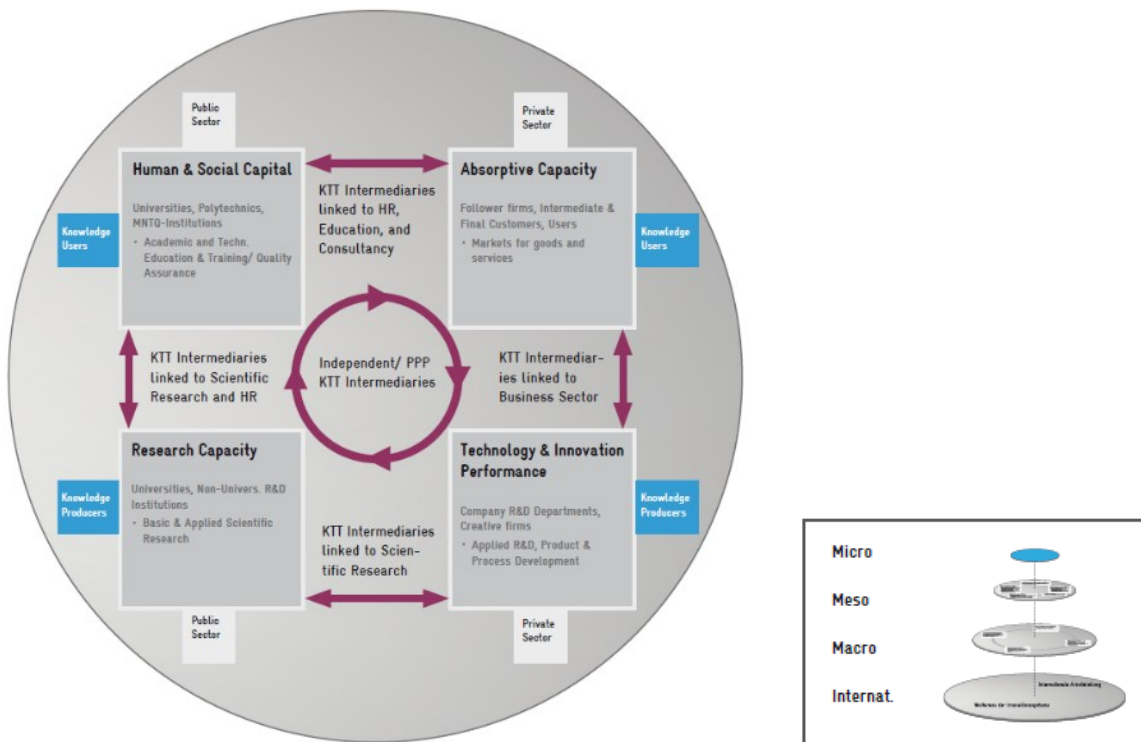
Public Sector

Private Sector

Human & Social Capital

Universities, Polytechnics, MNTQ-Institutions

• Academic and Techn. Education & Training/ Quality Assurance

KTT Intermediaries linked to HR, Education, and Consultancy

Absorptive Capacity

Follower firms, Intermediate & Final Customers, Users

• Markets for goods and services

Knowledge Users

Knowledge Users

KTT Intermediaries linked to Scientific Research and HR

Independent/ PPP KTT Intermediaries

KTT Intermediaries linked to Business Sector

Research Capacity

Universities, Non-Univers. R&D Institutions

• Basic & Applied Scientific Research

KTT Intermediaries linked to Scientific Research

Technology & Innovation Performance

Company R&D Departments, Creative firms

• Applied R&D, Product & Process Development

Knowledge Producers

Knowledge Producers

Public Sector

Private Sector

Micro

Meso

Macro

Internat.

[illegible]

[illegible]